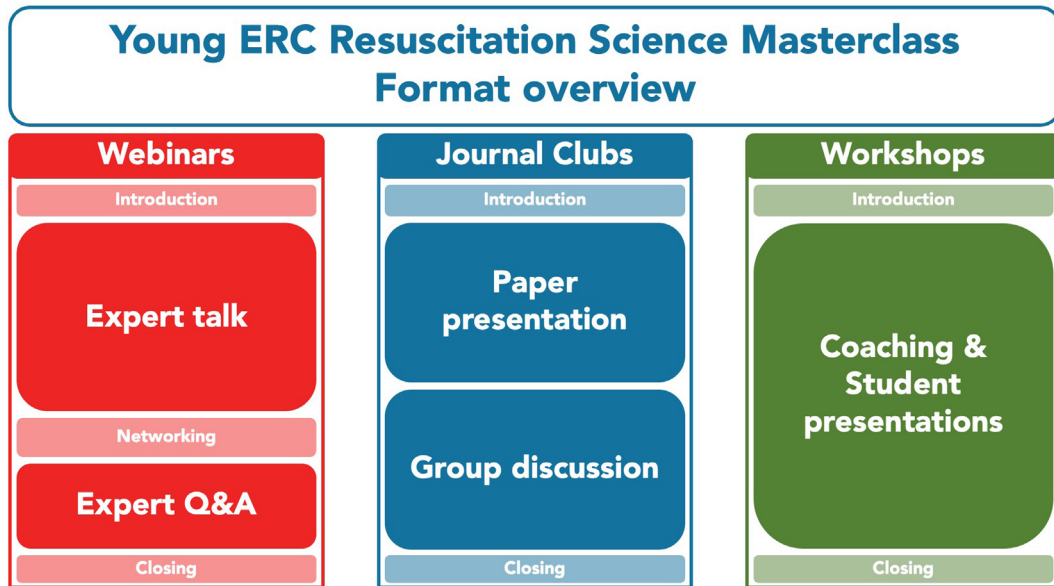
Young ERC Resuscitation Science Masterclass
Format overview

Webinars
Introduction
Expert talk
Networking
Expert Q&A
Closing

Journal Clubs
Introduction
Paper presentation
Group discussion
Closing

Workshops
Introduction
Coaching & Student presentations
Closing